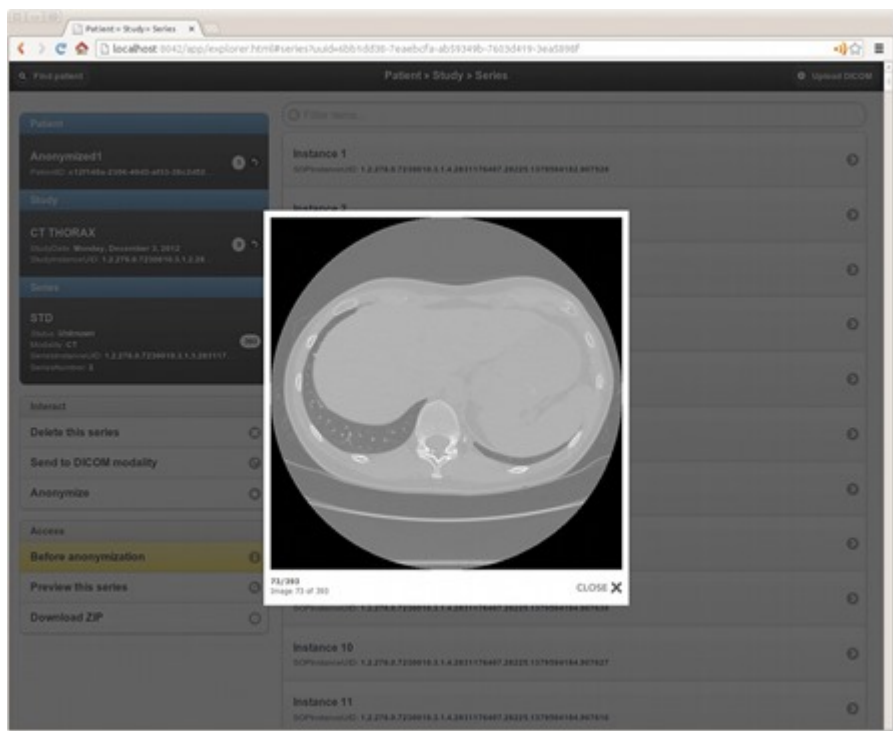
Patient » Study » Series

localhost:8042/app/explorer.html#series?uuid=6bb1dd38-7eaebcfa-ab59349b-7603d419-3ea5898f

Find patient

Patient » Study » Series

Upload DICOM

Patient

Anonymized1

PatientID: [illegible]

Study

CT THORAX

StudyDate: Monday, December 3, 2012

StudyInstanceUID: 1.2.276.0.7230010.3.1.2.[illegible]

Series

STD

Status: Unknown

Modality: CT

SeriesInstanceUID: 1.2.276.0.7230010.3.1.3.283117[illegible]

SeriesNumber: 3

393

Interact

Delete this series

Send to DICOM modality

Anonymize

Access

Before anonymization

Preview this series

Download ZIP

Filter items...

Instance 1

SOPInstanceUID: 1.2.276.0.7230010.3.1.4.2831176407.28225.1379584182.907924

Instance 2

73/393

Image 73 of 393

CLOSE

SOPInstanceUID: 1.2.276.0.7230010.3.1.4.2831176407.28225.1379584184.907928

Instance 10

SOPInstanceUID: 1.2.276.0.7230010.3.1.4.2831176407.28225.1379584184.907927

Instance 11

SOPInstanceUID: 1.2.276.0.7230010.3.1.4.2831176407.28225.1379584184.907916